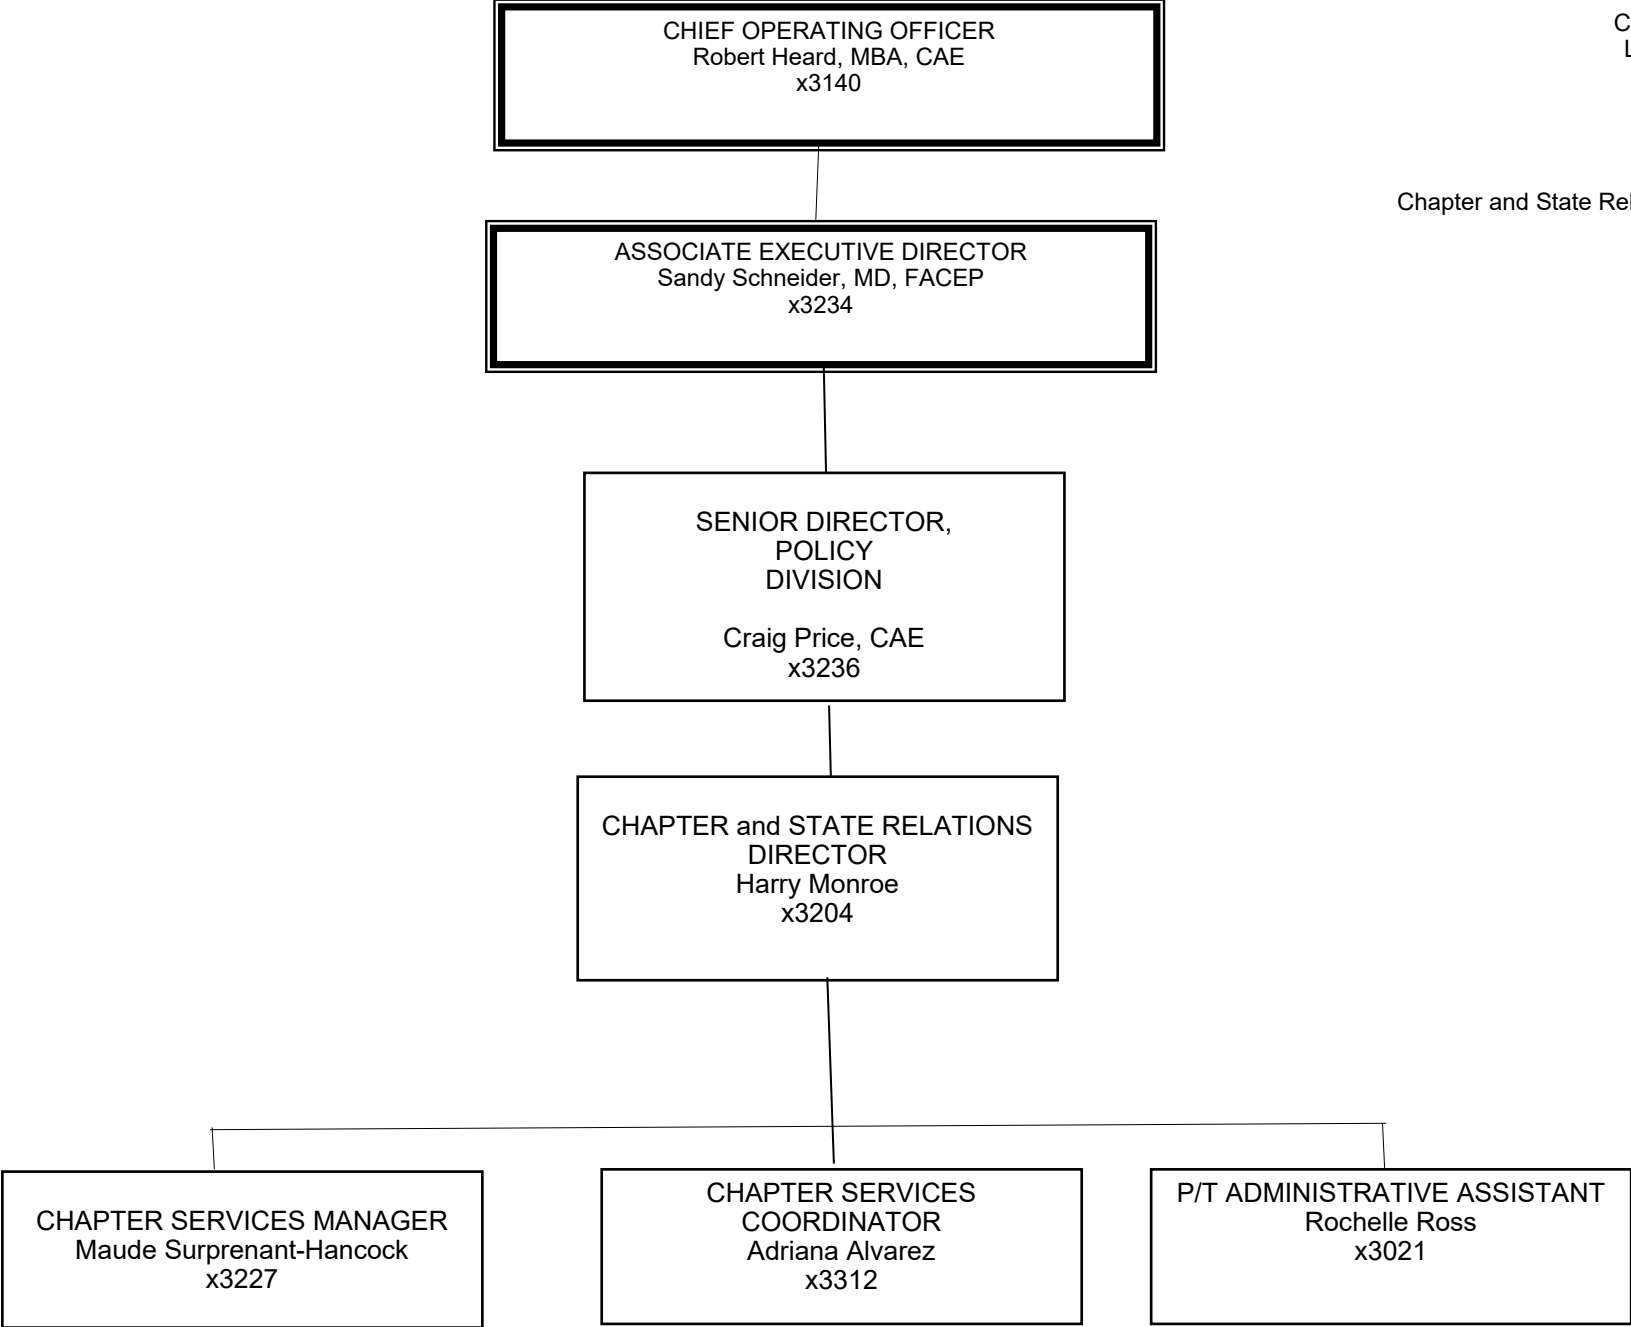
CHIEF OPERATING OFFICER
Robert Heard, MBA, CAE
x3140

C
L

Chapter and State Re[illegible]

ASSOCIATE EXECUTIVE DIRECTOR
Sandy Schneider, MD, FACEP
x3234

SENIOR DIRECTOR,
POLICY
DIVISION

Craig Price, CAE
x3236

CHAPTER and STATE RELATIONS
DIRECTOR
Harry Monroe
x3204

CHAPTER SERVICES MANAGER
Maude Surprenant-Hancock
x3227

CHAPTER SERVICES
COORDINATOR
Adriana Alvarez
x3312

P/T ADMINISTRATIVE ASSISTANT
Rochelle Ross
x3021